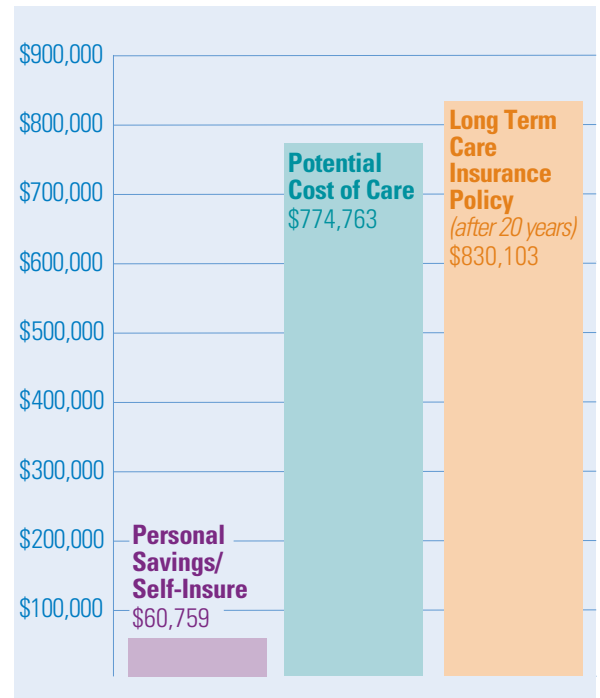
$900,000
$800,000
$700,000
$600,000
$500,000
$400,000
$300,000
$200,000
$100,000

Personal Savings/ Self-Insure
$60,759

Potential Cost of Care
$774,763

Long Term Care Insurance Policy
(after 20 years)
$830,103